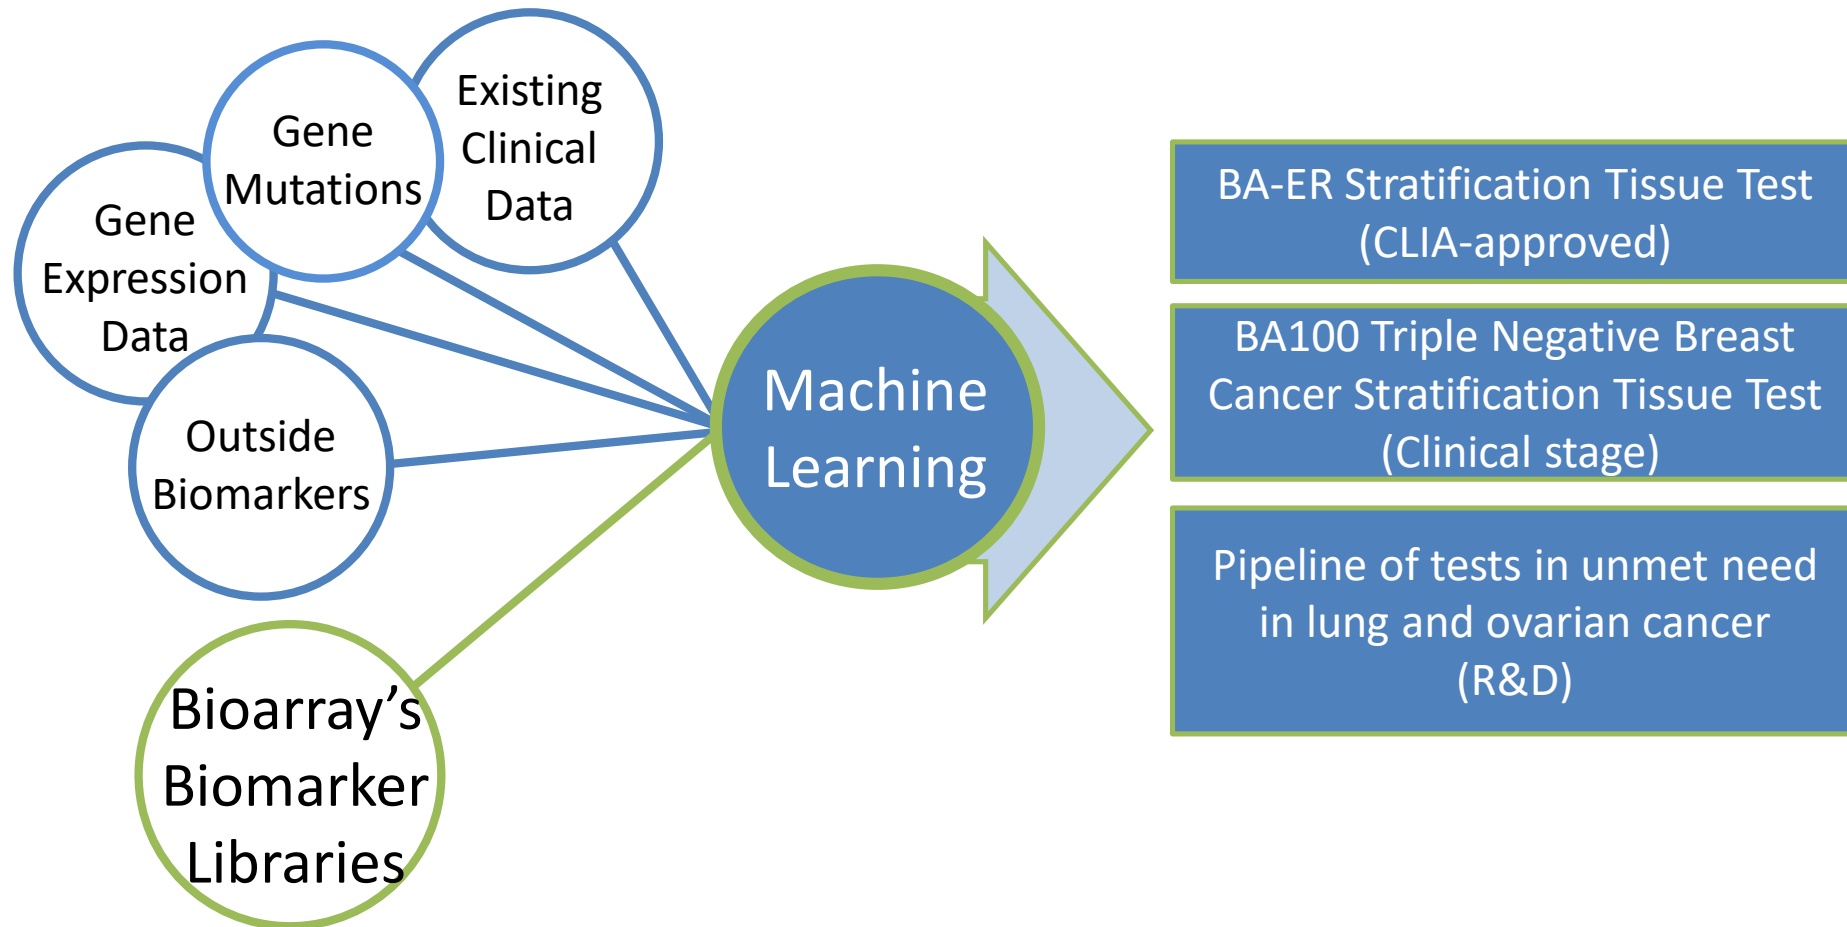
Existing Clinical Data

Gene Mutations

Gene Expression Data

Outside Biomarkers

Bioarray's Biomarker Libraries

Machine Learning

BA-ER Stratification Tissue Test (CLIA-approved)

BA100 Triple Negative Breast Cancer Stratification Tissue Test (Clinical stage)

Pipeline of tests in unmet need in lung and ovarian cancer (R&D)